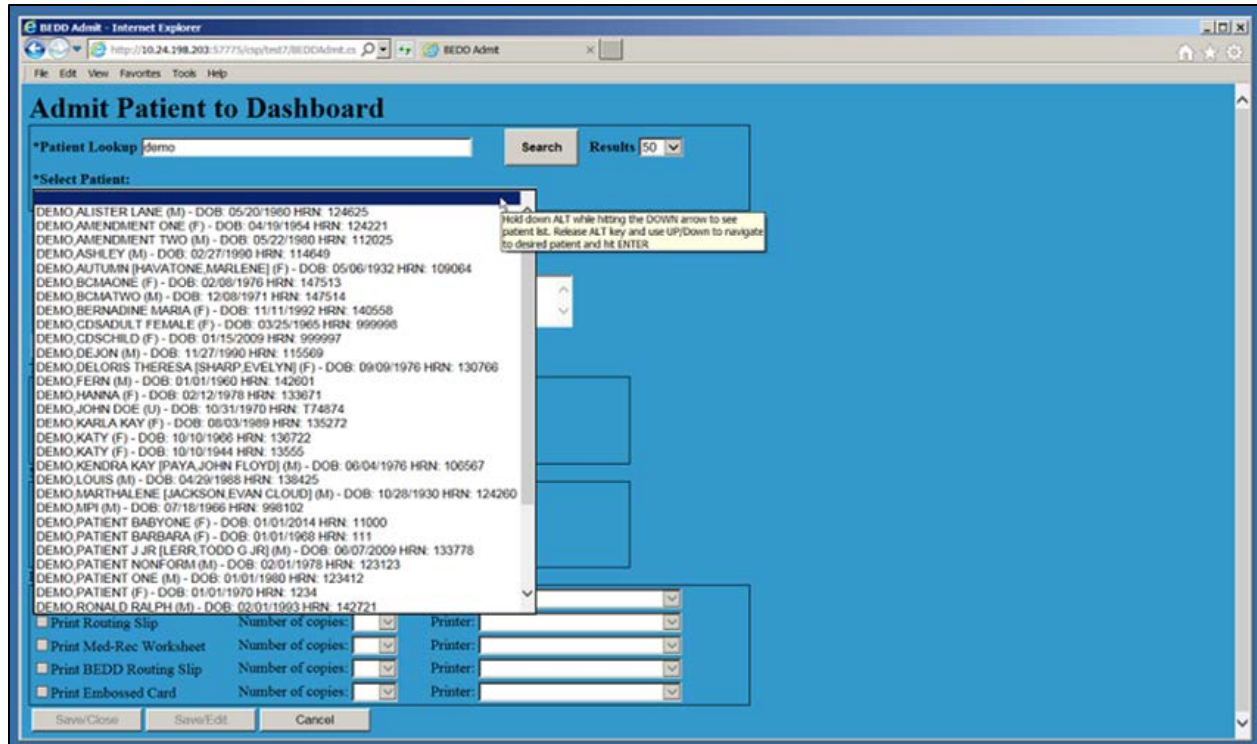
BEDD Admit - Internet Explorer

http://10.24.198.203:57775/csp/test7/BEDDAdmit.cs

BEDD Admit

File Edit View Favorites Tools Help

Admit Patient to Dashboard

*Patient Lookup demo

Search

Results 50

*Select Patient:

Hold down ALT while hitting the DOWN arrow to see patient list. Release ALT key and use UP/Down to navigate to desired patient and hit ENTER

DEMO,ALISTER LANE (M) - DOB: 05/20/1980 HRN: 124625
DEMO,AMENDMENT ONE (F) - DOB: 04/19/1954 HRN: 124221
DEMO,AMENDMENT TWO (M) - DOB: 05/22/1980 HRN: 112025
DEMO,ASHLEY (M) - DOB: 02/27/1990 HRN: 114649
DEMO,AUTUMN [HAVATONE,MARLENE] (F) - DOB: 05/06/1932 HRN: 109064
DEMO,BCMAONE (F) - DOB: 02/08/1976 HRN: 147513
DEMO,BCMATWO (M) - DOB: 12/08/1971 HRN: 147514
DEMO,BERNADINE MARIA (F) - DOB: 11/11/1992 HRN: 140558
DEMO,CDSADULT FEMALE (F) - DOB: 03/25/1965 HRN: 999998
DEMO,CDSCHILD (F) - DOB: 01/15/2009 HRN: 999997
DEMO,DEJON (M) - DOB: 11/27/1990 HRN: 115569
DEMO,DELORIS THERESA [SHARP,EVELYN] (F) - DOB: 09/09/1976 HRN: 130766
DEMO,FERN (M) - DOB: 01/01/1960 HRN: 142601
DEMO,HANNA (F) - DOB: 02/12/1978 HRN: 133671
DEMO,JOHN DOE (U) - DOB: 10/31/1970 HRN: T74874
DEMO,KARLA KAY (F) - DOB: 08/03/1989 HRN: 135272
DEMO,KATY (F) - DOB: 10/10/1966 HRN: 136722
DEMO,KATY (F) - DOB: 10/10/1944 HRN: 13555
DEMO,KENDRA KAY [PAYA,JOHN FLOYD] (M) - DOB: 06/04/1976 HRN: 106567
DEMO,LOUIS (M) - DOB: 04/29/1988 HRN: 138425
DEMO,MARTHALENE [JACKSON,EVAN CLOUD] (M) - DOB: 10/28/1930 HRN: 124260
DEMO,MPI (M) - DOB: 07/18/1966 HRN: 998102
DEMO,PATIENT BABYONE (F) - DOB: 01/01/2014 HRN: 11000
DEMO,PATIENT BARBARA (F) - DOB: 01/01/1968 HRN: 111
DEMO,PATIENT J JR [LERR,TODD G JR] (M) - DOB: 06/07/2009 HRN: 133778
DEMO,PATIENT NONFORM (M) - DOB: 02/01/1978 HRN: 123123
DEMO,PATIENT ONE (M) - DOB: 01/01/1980 HRN: 123412
DEMO,PATIENT (F) - DOB: 01/01/1970 HRN: 1234
DEMO,RONALD RALPH (M) - DOB: 02/01/1993 HRN: 142721

Print Routing Slip Number of copies: Printer:
Print Med-Rec Worksheet Number of copies: Printer:
Print BEDD Routing Slip Number of copies: Printer:
Print Embossed Card Number of copies: Printer:

Save/Close Save/Edit Cancel